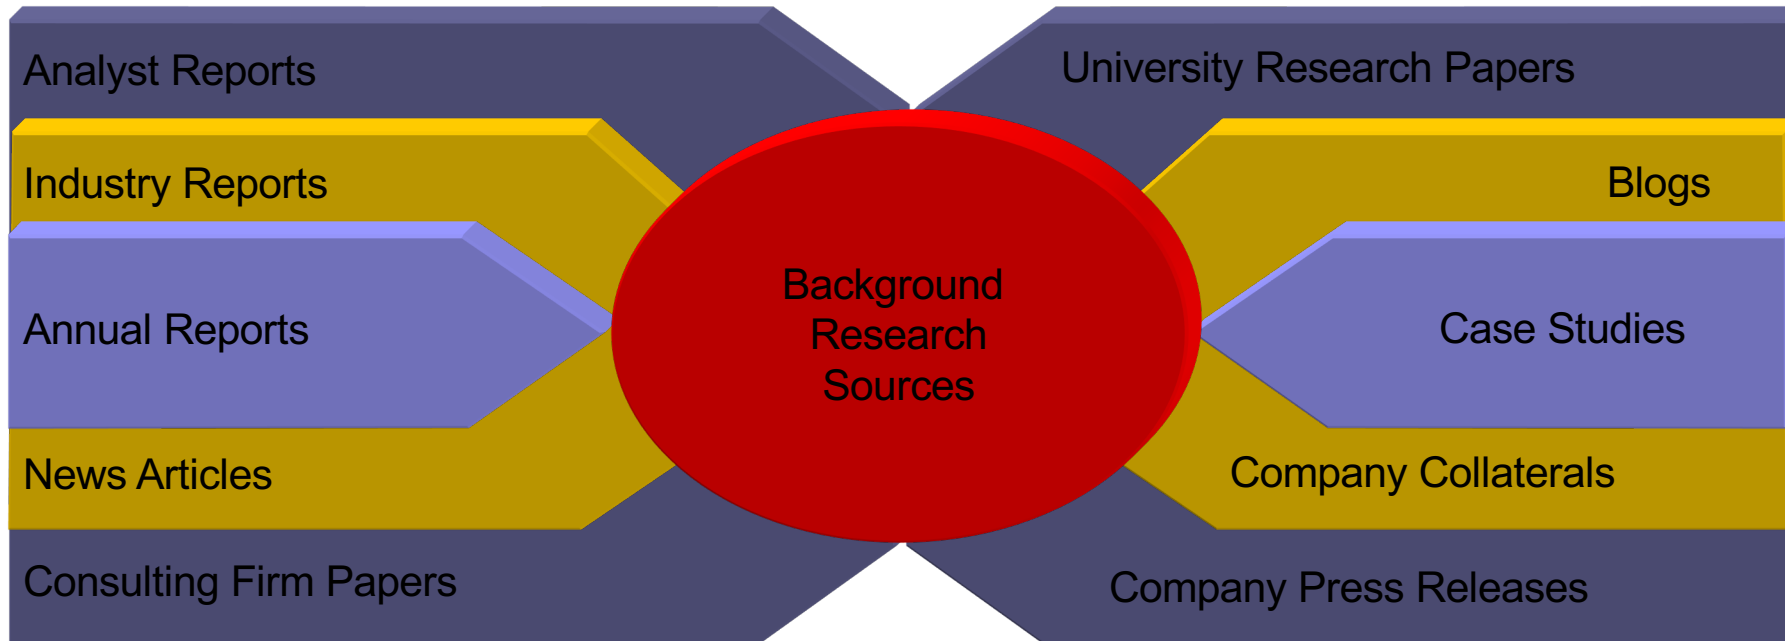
Analyst Reports

University Research Papers

Industry Reports

Blogs

Annual Reports

Background Research Sources

Case Studies

News Articles

Company Collaterals

Consulting Firm Papers

Company Press Releases